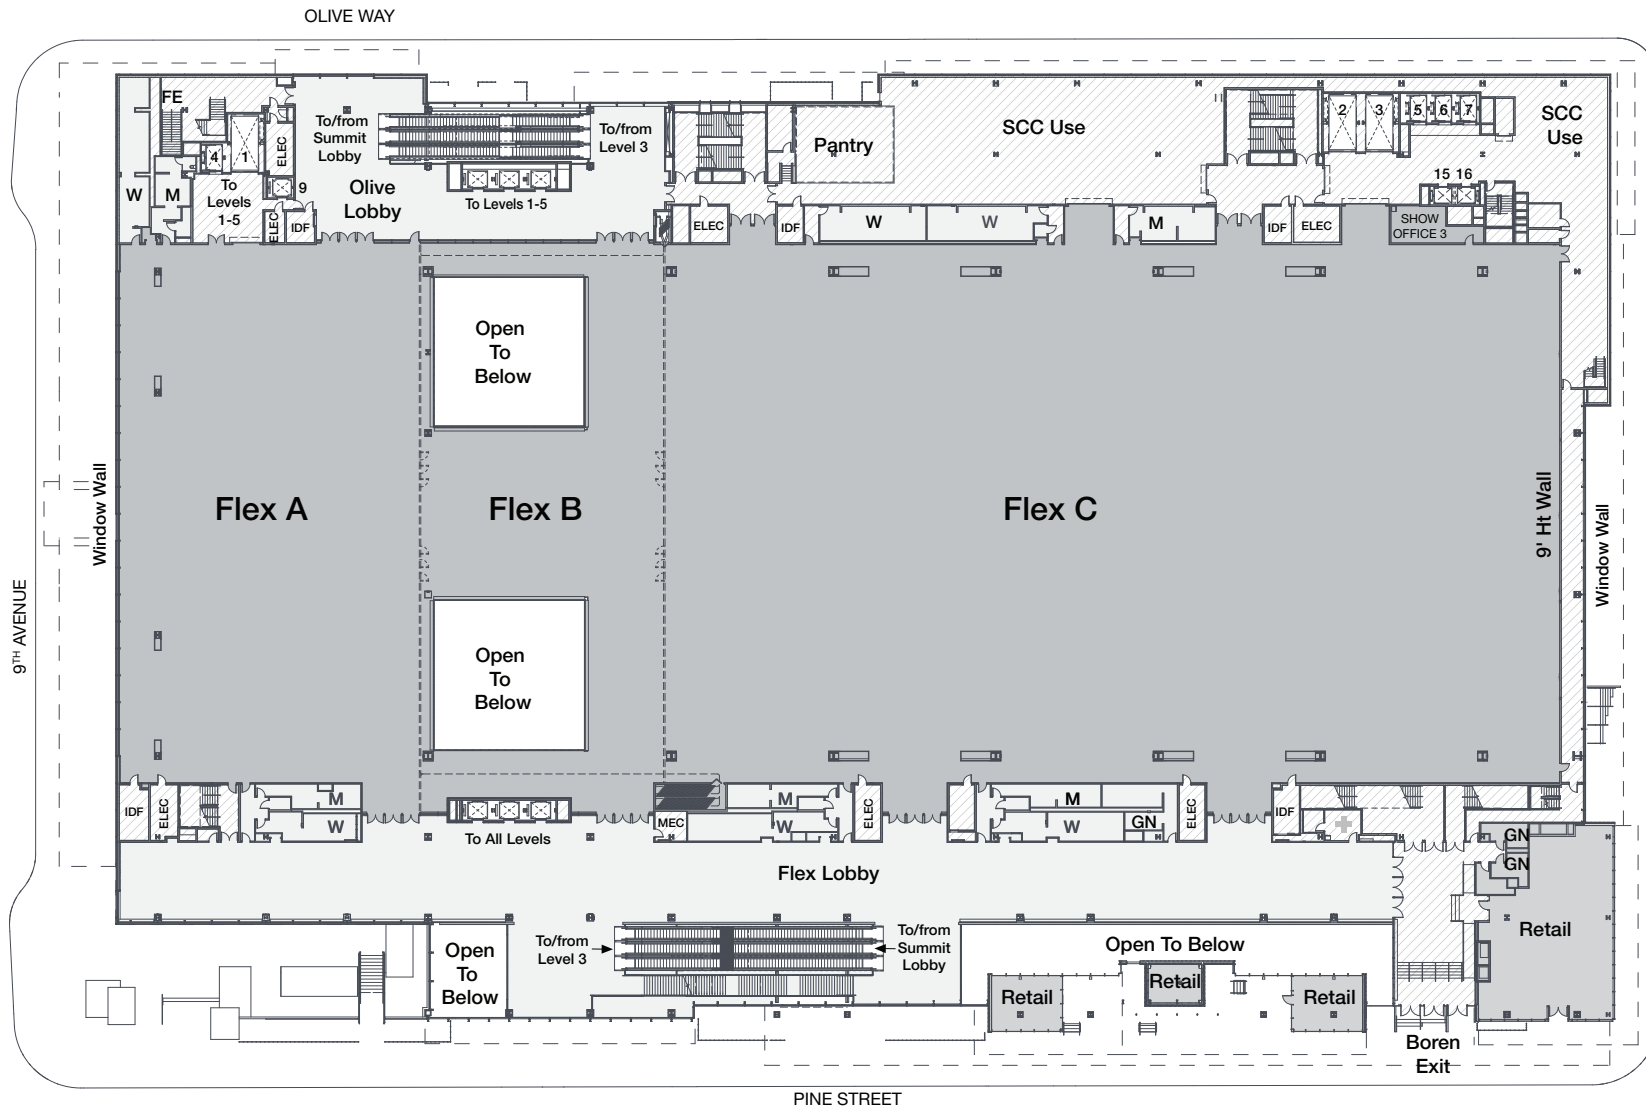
OLIVE WAY

FE
4
1
ELEC
W
M
To Levels 1-5
9
ELEC
IDF
To/from Summit Lobby
Olive Lobby
To Levels 1-5
To/from Level 3
ELEC
Pantry
IDF
W
W
SCC Use
M
2
3
5
6
7
SCC Use
15
16
IDF
ELEC
SHOW OFFICE 3

Open To Below
Open To Below

Window Wall
Flex A
Flex B
Flex C
9' Ht Wall
Window Wall

9TH AVENUE

IDF
ELEC
M
W
To All Levels
MEC
M
W
ELEC
M
W
GN
ELEC
IDF
GN
GN

Flex Lobby

Open To Below
To/from Level 3
To/from Summit Lobby
Open To Below
Retail
Retail
Retail
Retail
Boren Exit

PINE STREET